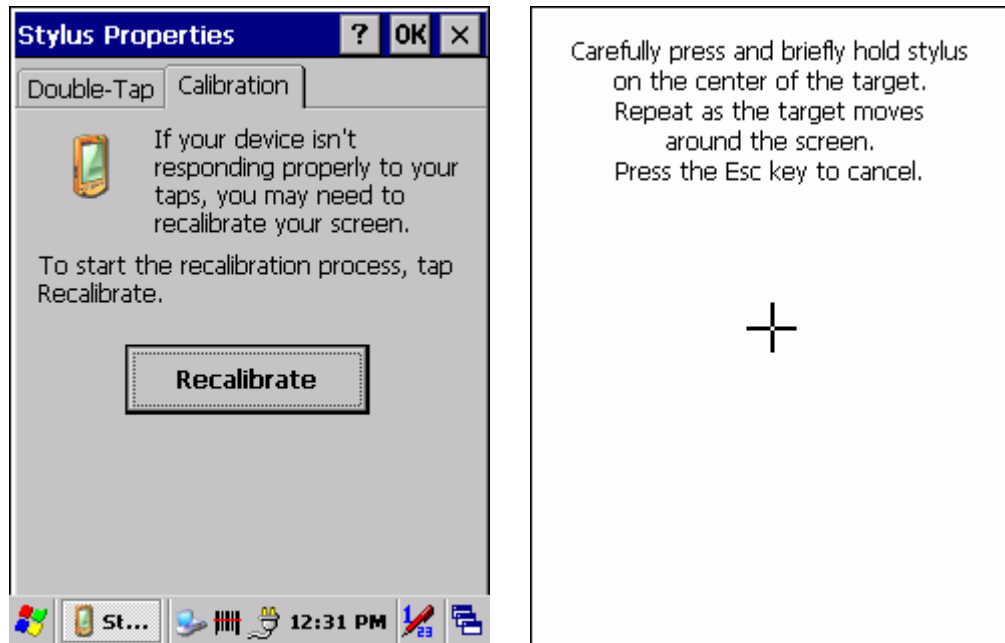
Stylus Properties ? OK ×

Double-Tap Calibration

If your device isn't responding properly to your taps, you may need to recalibrate your screen.

To start the recalibration process, tap Recalibrate.

Recalibrate

St... 12:31 PM

Carefully press and briefly hold stylus on the center of the target. Repeat as the target moves around the screen. Press the Esc key to cancel.